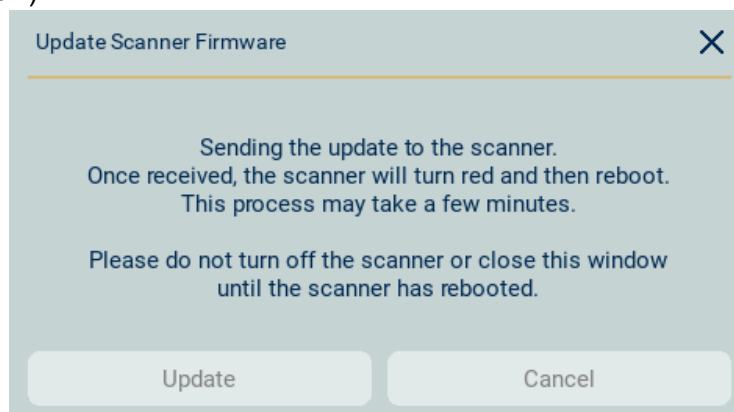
Update Scanner Firmware

X

Sending the update to the scanner.
Once received, the scanner will turn red and then reboot.
This process may take a few minutes.

Please do not turn off the scanner or close this window until the scanner has rebooted.

Update

Cancel